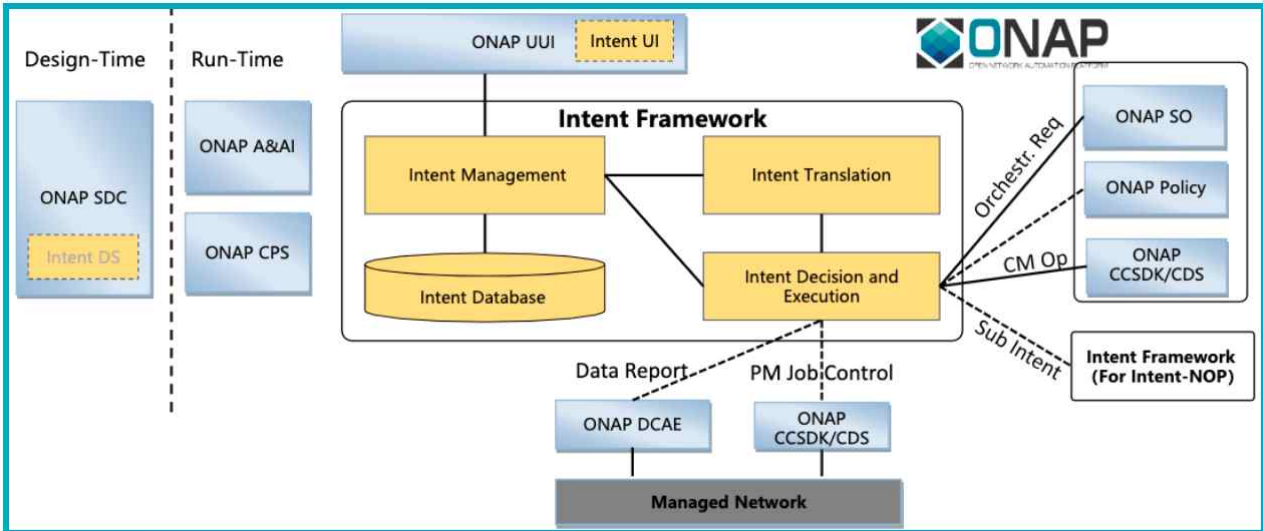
Design-Time

Run-Time

ONAP UUI

Intent UI

ONAP

OPEN NETWORK AUTOMATION PLATFORM

ONAP SDC

Intent DS

ONAP A&AI

ONAP CPS

Intent Framework

Intent Management

Intent Translation

Intent Database

Intent Decision and Execution

ONAP SO

ONAP Policy

ONAP CCSDK/CDS

Orchestr. Req

CM Op

Sub Intent

Intent Framework (For Intent-NOP)

Data Report

PM Job Control

ONAP DCAE

ONAP CCSDK/CDS

Managed Network